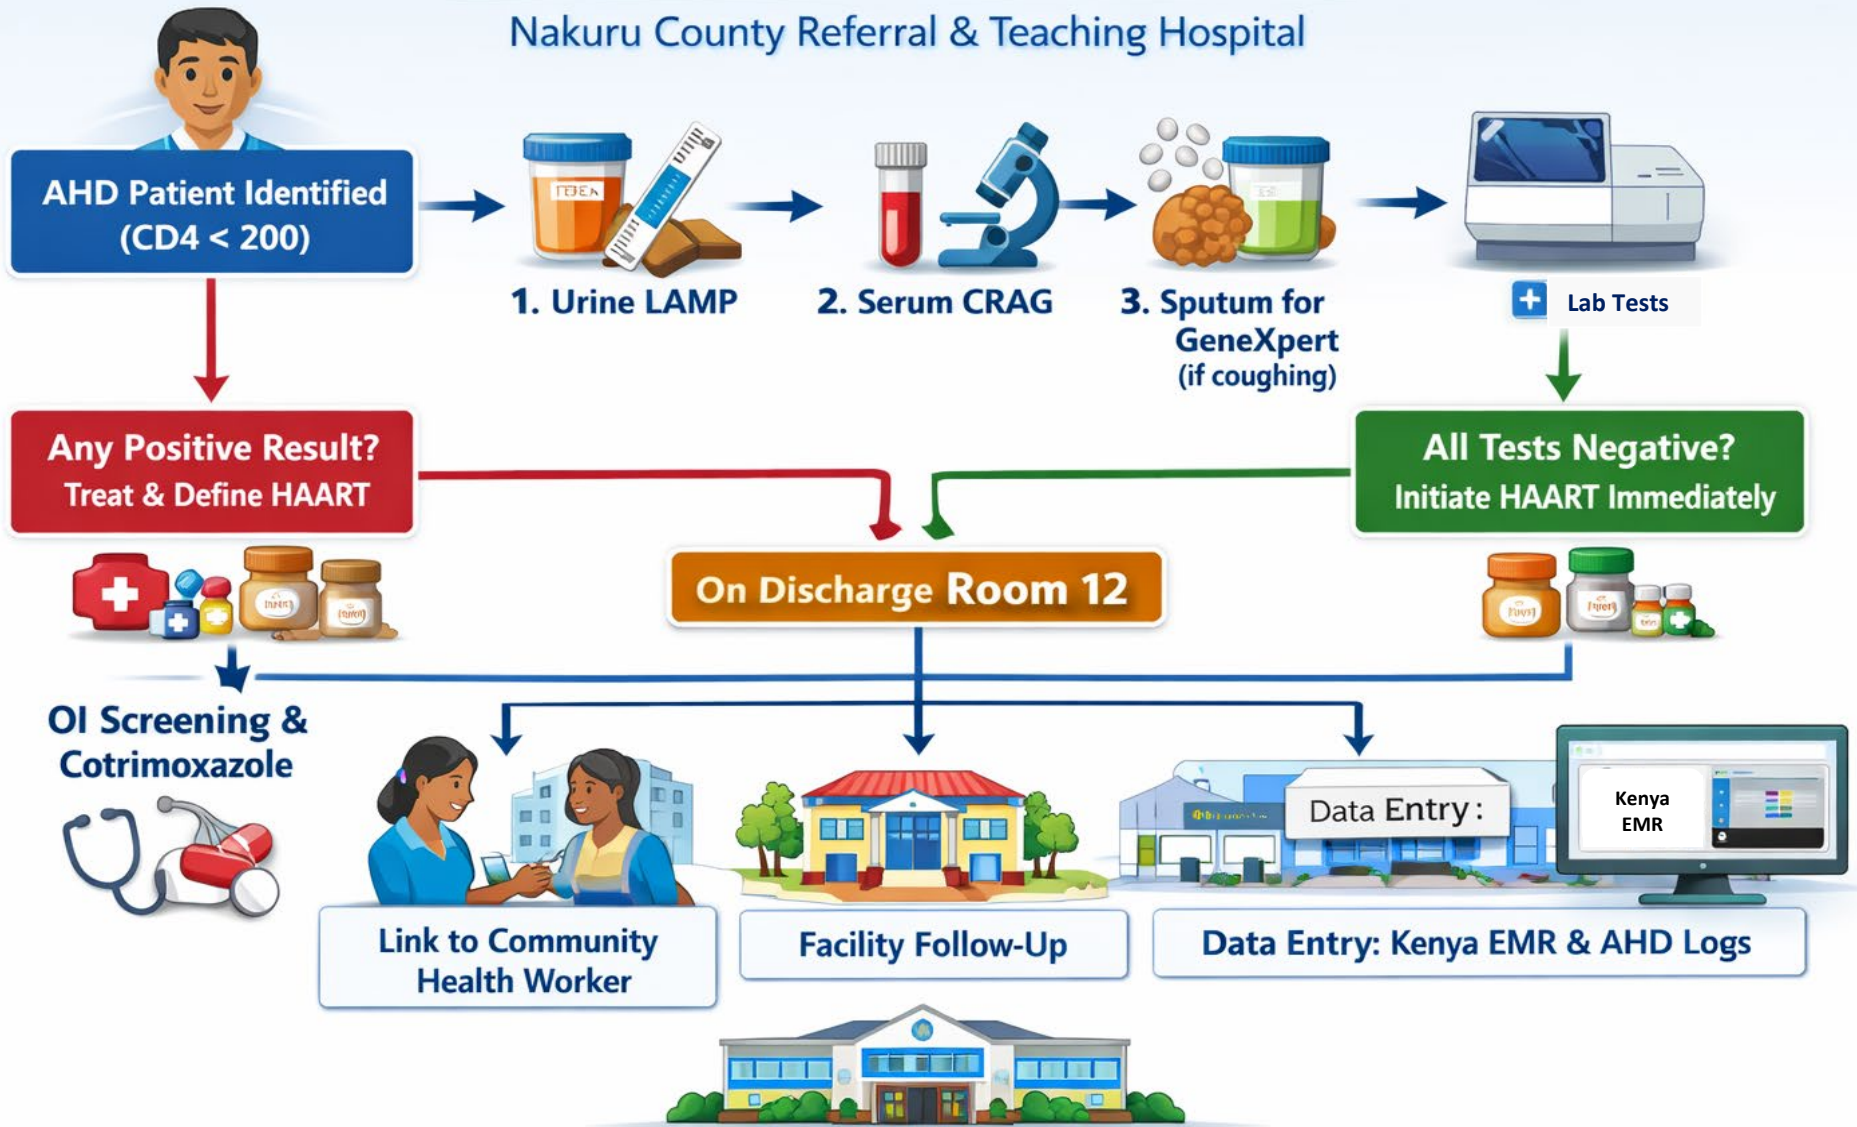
Nakuru County Referral & Teaching Hospital

AHD Patient Identified (CD4 < 200)

1. Urine LAMP

2. Serum CRAG

3. Sputum for GeneXpert (if coughing)

Lab Tests

Any Positive Result? Treat & Define HAART

All Tests Negative? Initiate HAART Immediately

On Discharge Room 12

OI Screening & Cotrimoxazole

Link to Community Health Worker

Facility Follow-Up

Data Entry :

Kenya EMR

Data Entry: Kenya EMR & AHD Logs